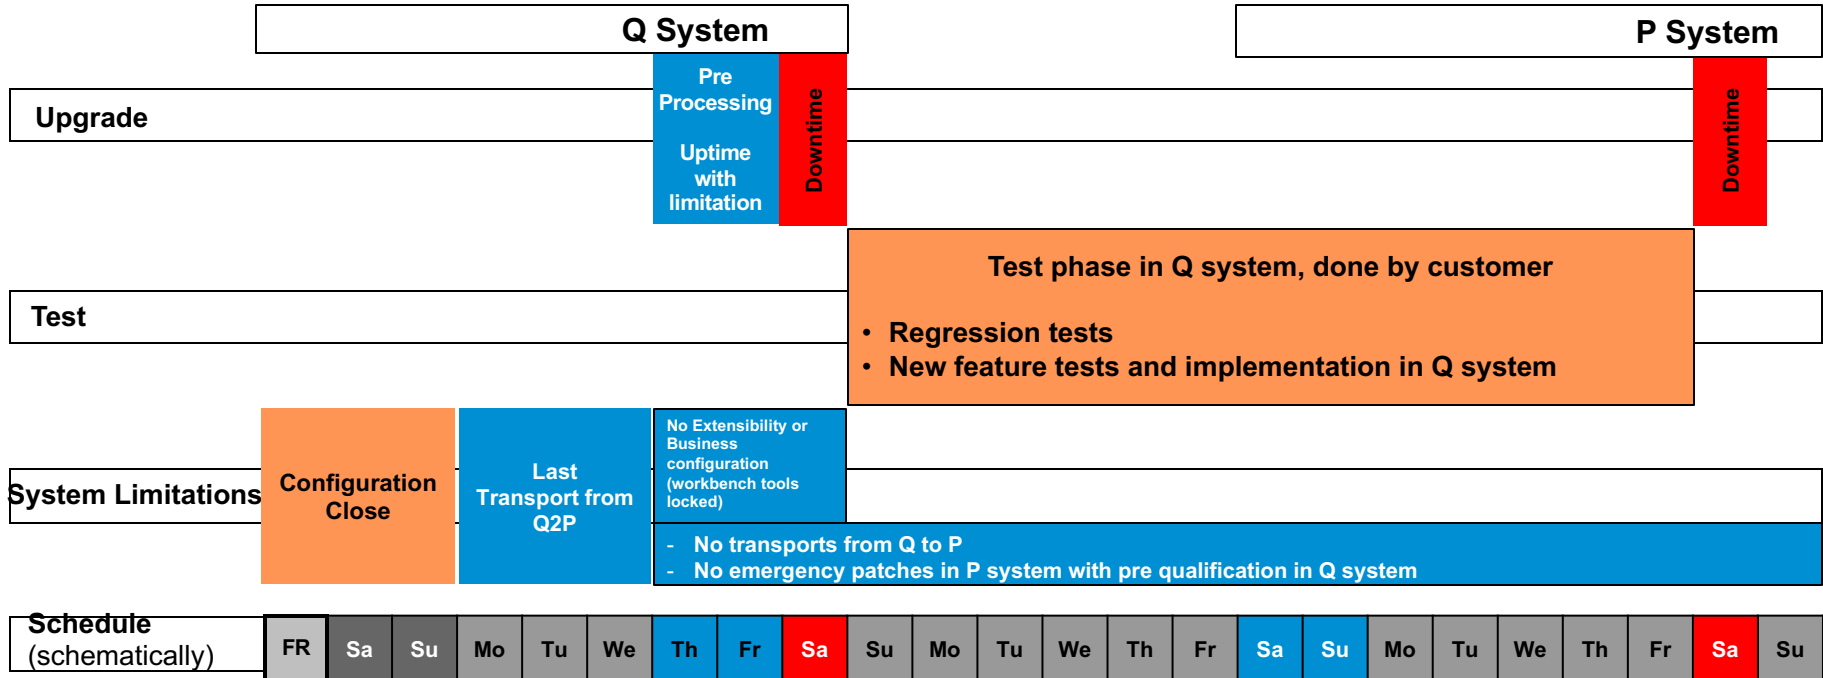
Q System

P System

Upgrade

Pre Processing

Uptime with limitation

Downtime

Downtime

Test phase in Q system, done by customer

• Regression tests
• New feature tests and implementation in Q system

Test

System Limitations

Configuration Close

Last Transport from Q2P

No Extensibility or Business configuration (workbench tools locked)

- No transports from Q to P
- No emergency patches in P system with pre qualification in Q system

Schedule (schematically)

| FR | Sa | Su | Mo | Tu | We | Th | Fr | Sa | Su | Mo | Tu | We | Th | Fr | Sa | Su | Mo | Tu | We | Th | Fr | Sa | Su |
|---|---|---|---|---|---|---|---|---|---|---|---|---|---|---|---|---|---|---|---|---|---|---|---|